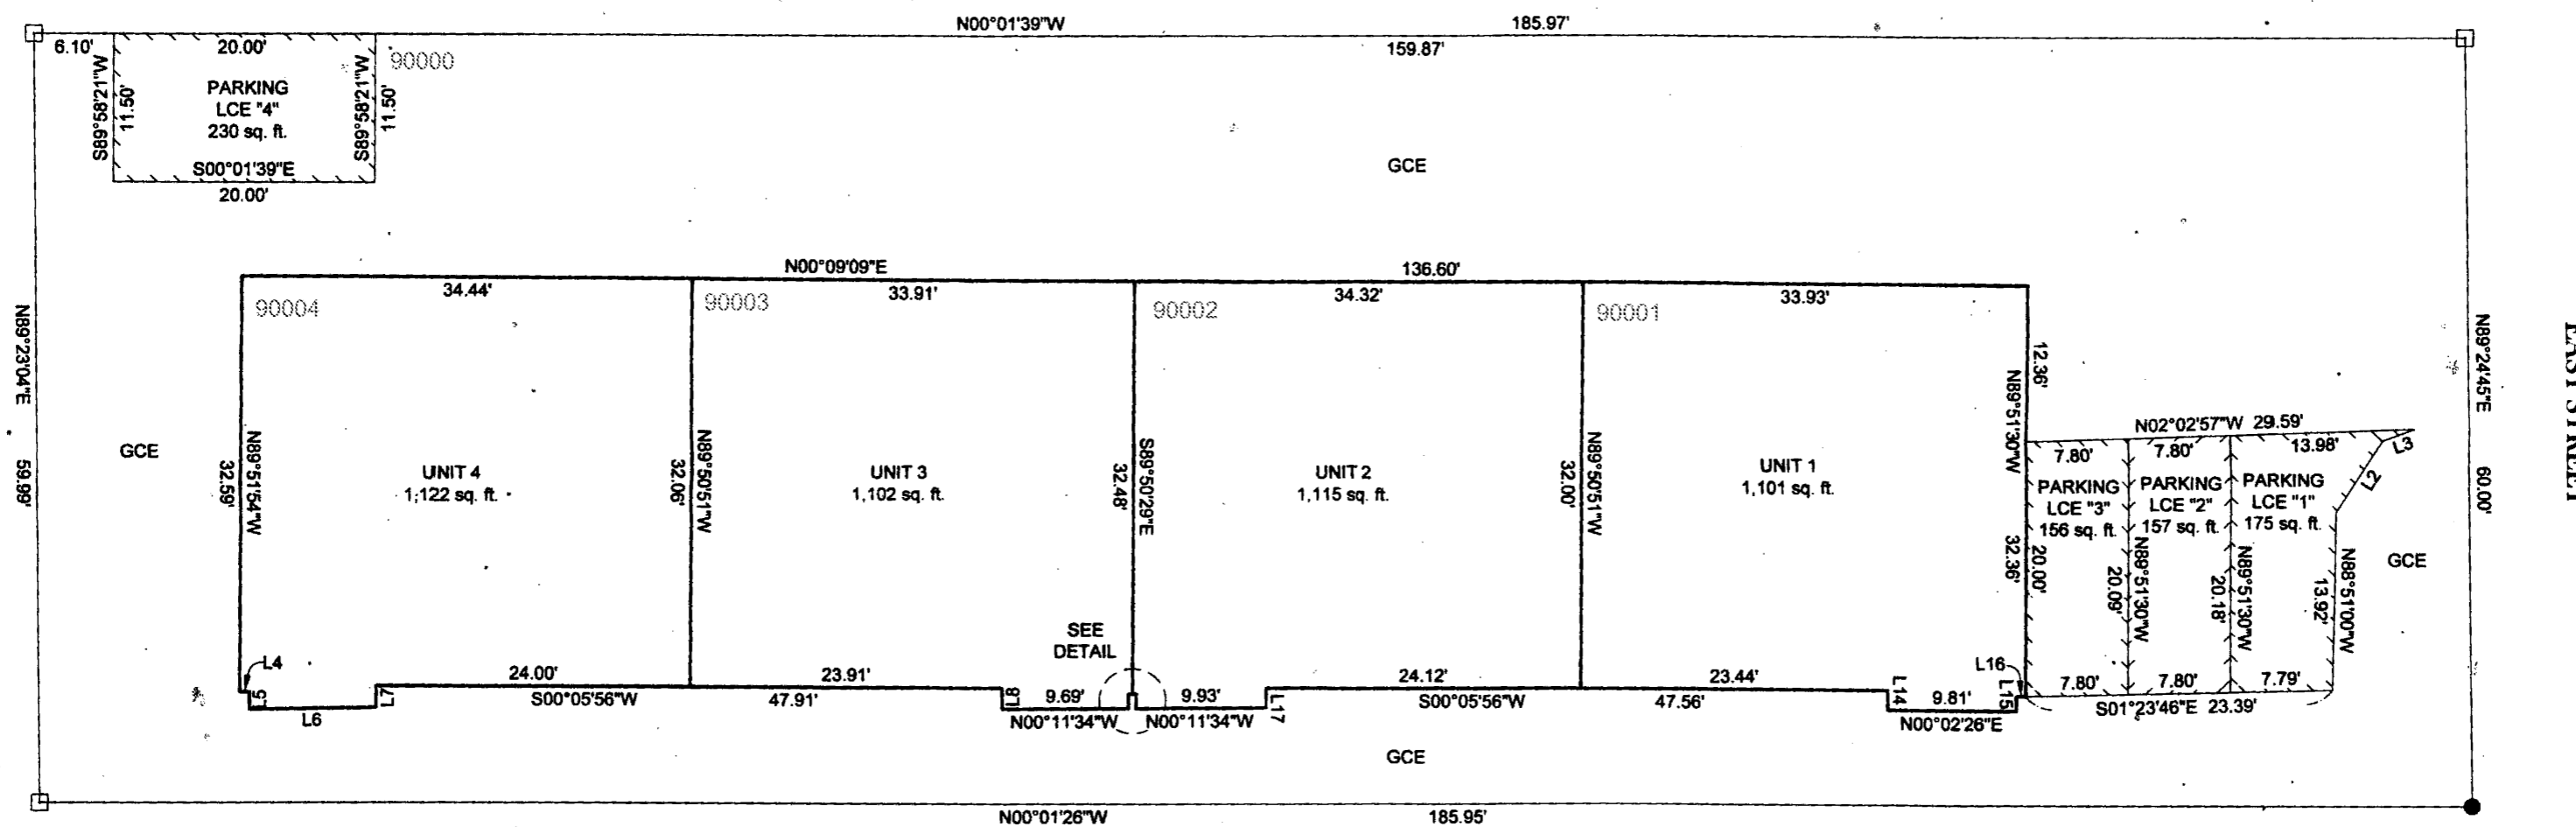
N00°01'39"W 185.97'
6.10' 20.00'
90000
159.87'
S89°58'21"W 11.50'
PARKING LCE "4" 230 sq. ft.
S89°58'21"W 11.50'
S00°01'39"E
20.00'
GCE
N00°09'09"E 136.60'
34.44' 33.91' 34.32' 33.93'
90004 90003 90002 90001
N89°23'04"E 59.99'
GCE
32.59' N89°51'54"W
UNIT 4 1,122 sq. ft.
32.06' N89°50'51"W
UNIT 3 1,102 sq. ft.
32.48' S89°50'29"E
UNIT 2 1,115 sq. ft.
32.00' N89°50'51"W
UNIT 1 1,101 sq. ft.
12.36' N89°51'30"W 32.36'
N02°02'57"W 29.59'
7.80' 7.80' 13.98'
L3 L2
PARKING LCE "3" 156 sq. ft.
PARKING LCE "2" 157 sq. ft.
PARKING LCE "1" 175 sq. ft.
20.00' 20.09' N89°51'30"W 20.18' N89°51'30"W 13.92' N88°51'00"W
GCE
N89°24'45"E 60.00'
EAST STREET
SEE DETAIL
L4 L5 L6 L7
24.00' 23.91' 24.12' 23.44'
S00°05'56"W 47.91' L18 9.69' 9.93' L17 S00°05'56"W 47.56' L14 9.81' L15 L16
N00°11'34"W N00°11'34"W N00°02'26"E
7.80' 7.80' 7.79'
S01°23'46"E 23.39'
GCE
N00°01'26"W 185.95'